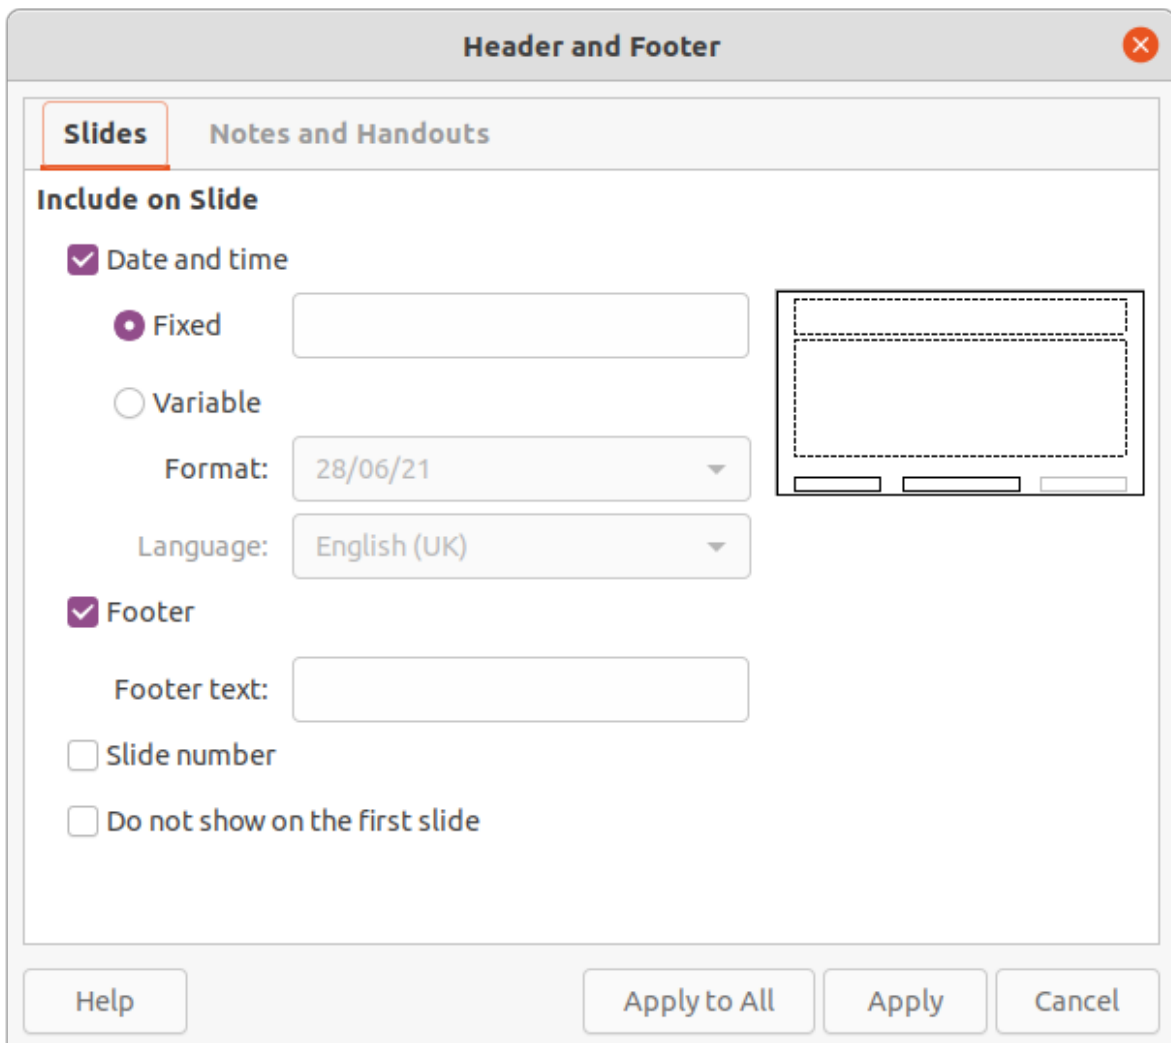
Header and Footer

Slides
Notes and Handouts

Include on Slide

Date and time

Fixed

Variable

Format: 28/06/21

Language: English (UK)

Footer

Footer text:

Slide number

Do not show on the first slide

Help
Apply to All
Apply
Cancel